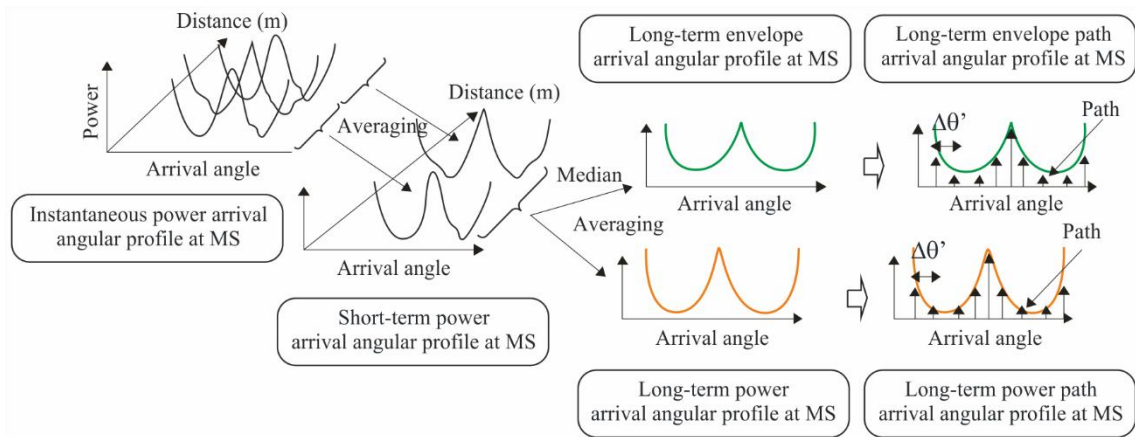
Distance (m)

Power

Arrival angle

Instantaneous power arrival angular profile at MS

Averaging

Distance (m)

Arrival angle

Short-term power arrival angular profile at MS

Median

Averaging

Long-term envelope arrival angular profile at MS

Arrival angle

Arrival angle

Long-term power arrival angular profile at MS

Long-term envelope path arrival angular profile at MS

$\Delta\theta'$

Path

Arrival angle

$\Delta\theta'$

Path

Arrival angle

Long-term power path arrival angular profile at MS